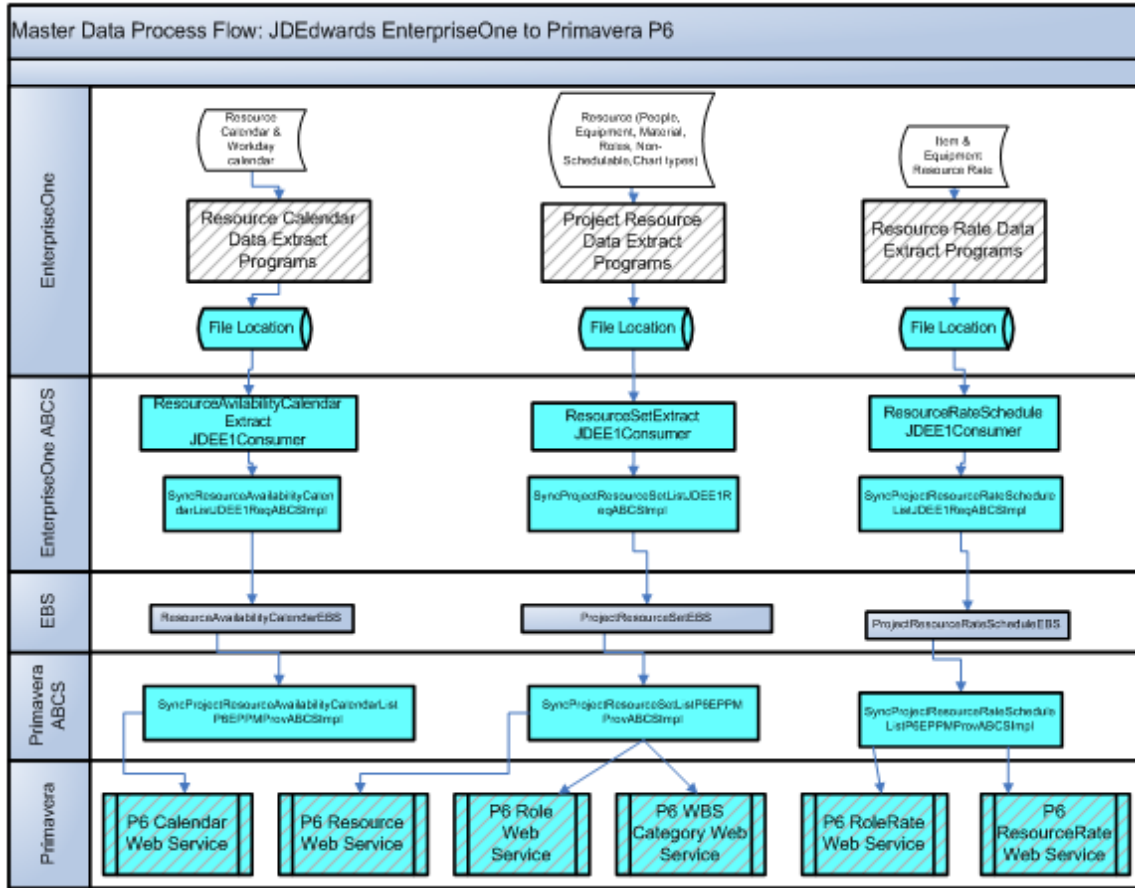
Master Data Process Flow: JDEdwards EnterpriseOne to Primavera P6

EnterpriseOne

Resource Calendar & Workday calendar

Resource (People, Equipment, Material, Roles, Non-Schedulable, Chart types)

Item & Equipment Resource Rate

Resource Calendar Data Extract Programs

Project Resource Data Extract Programs

Resource Rate Data Extract Programs

File Location

File Location

File Location

EnterpriseOne ABCS

ResourceAvailabilityCalendar Extract JDEE1Consumer

ResourceSetExtract JDEE1Consumer

ResourceRateSchedule JDEE1Consumer

SyncResourceAvailabilityCalendarListJDEE1ReqABCSImpl

SyncProjectResourceSetListJDEE1ReqABCSImpl

SyncProjectResourceRateScheduleListJDEE1ReqABCSImpl

EBS

ResourceAvailabilityCalendarEBS

ProjectResourceSetEBS

ProjectResourceRateScheduleEBS

Primavera ABCS

SyncProjectResourceAvailabilityCalendarListP6EPPMProvABCSImpl

SyncProjectResourceSetListP6EPPMProvABCSImpl

SyncProjectResourceRateScheduleListP6EPPMProvABCSImpl

Primavera

P6 Calendar Web Service

P6 Resource Web Service

P6 Role Web Service

P6 WBS Category Web Service

P6 RoleRate Web Service

P6 ResourceRate Web Service